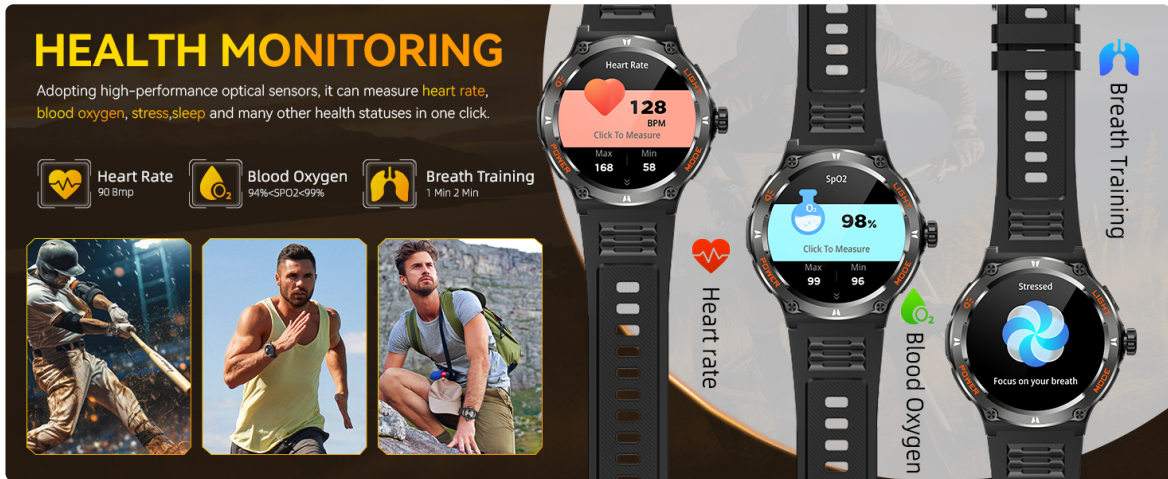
HEALTH MONITORING

Adopting high-performance optical sensors, it can measure heart rate, blood oxygen, stress,sleep and many other health statuses in one click.

Heart Rate
90 Bmp

Blood Oxygen
94%<SPO2<99%

Breath Training
1 Min 2 Min

Heart Rate
128
BPM
Click To Measure
Max 168
Min 58

LIGHT
MODE
POWER

Heart rate

SpO2
98%
Click To Measure
Max 99
Min 96

LIGHT
MODE
POWER

Blood Oxygen

Breath Training

Stressed
Focus on your breath

LIGHT
MODE
POWER